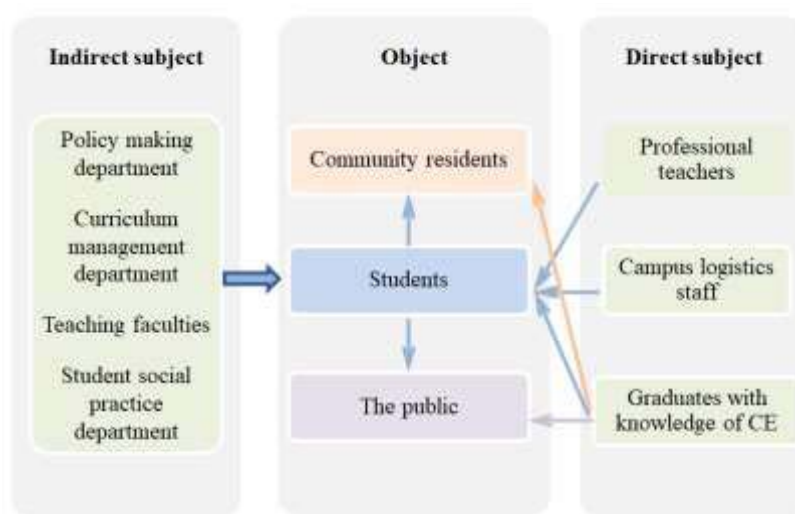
Indirect subject

Policy making department

Curriculum management department

Teaching faculties

Student social practice department

Object

Community residents

Students

The public

Direct subject

Professional teachers

Campus logistics staff

Graduates with knowledge of CE